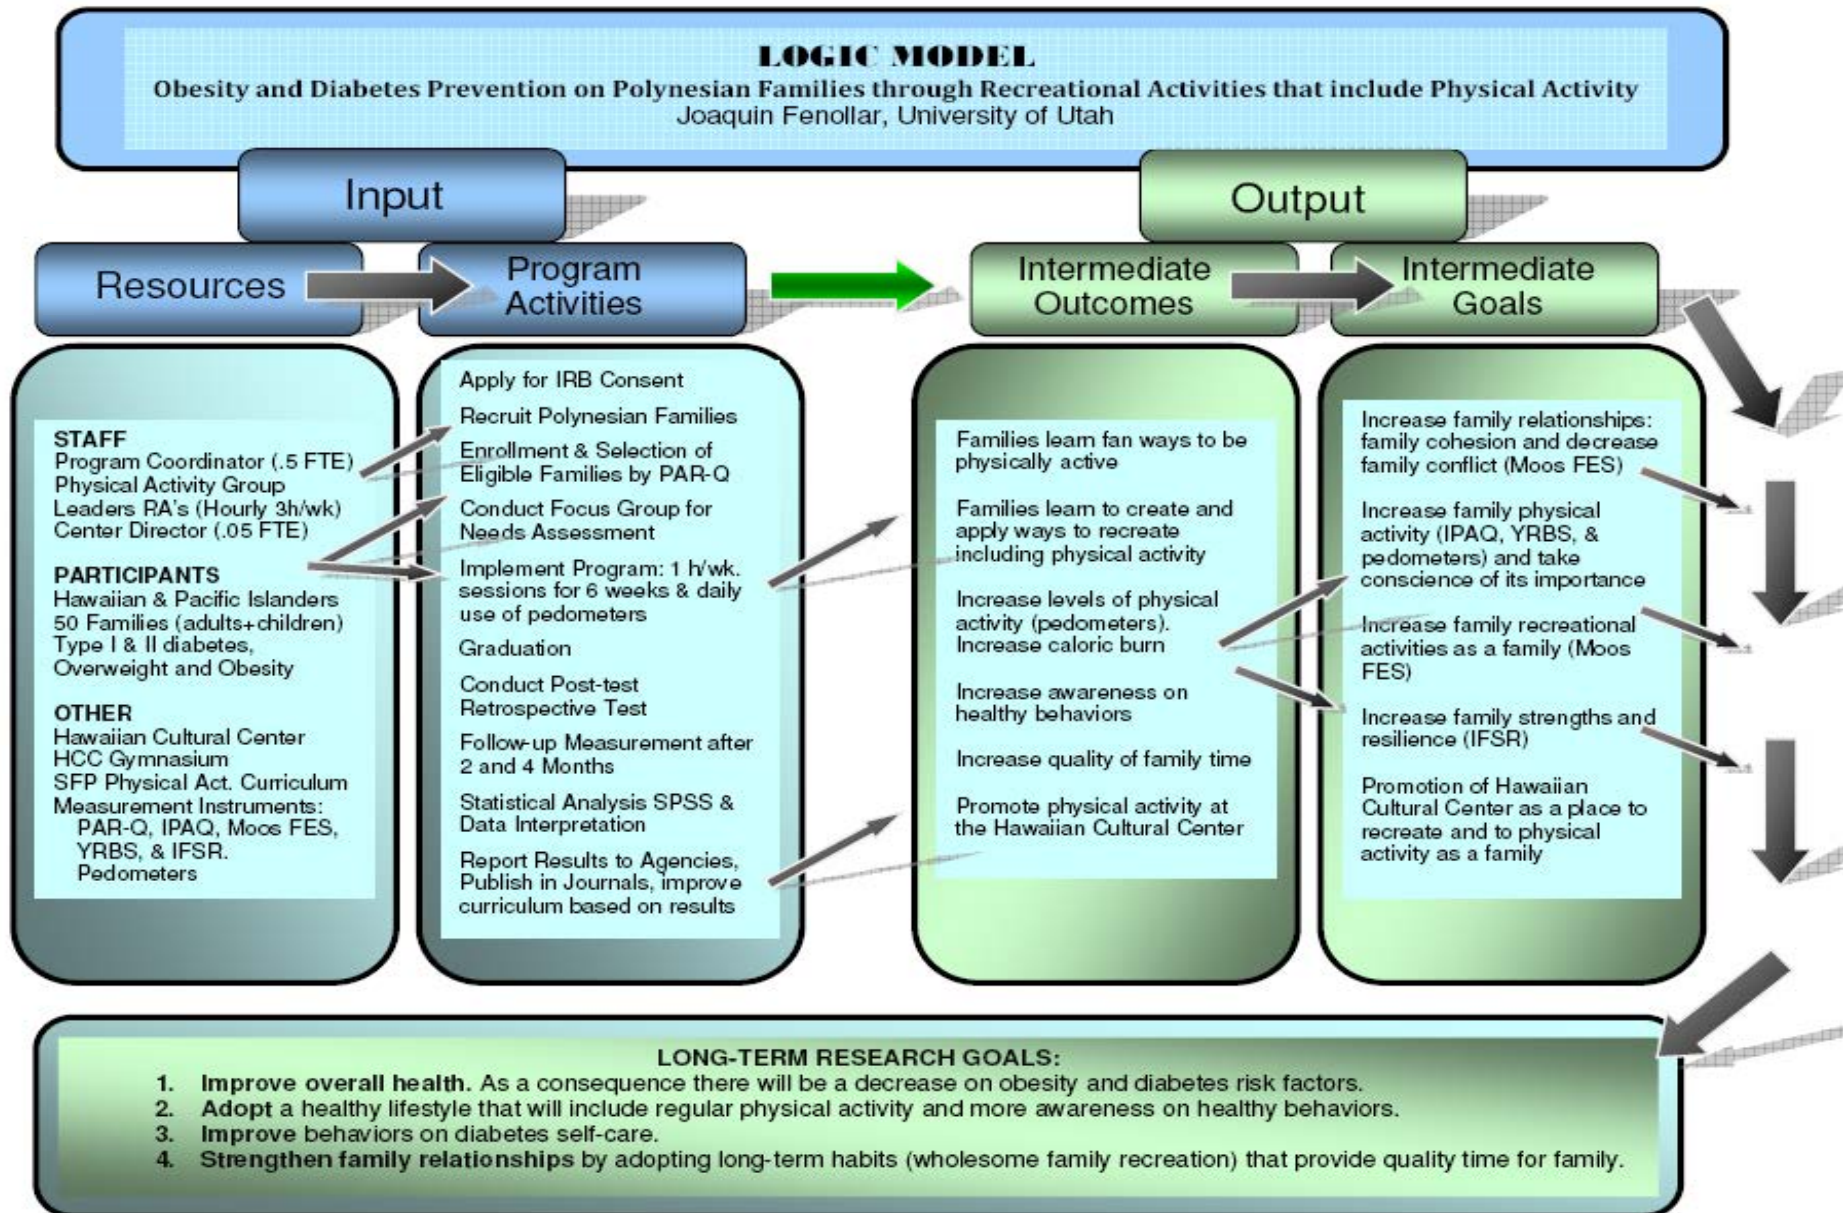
LOGIC MODEL

Obesity and Diabetes Prevention on Polynesian Families through Recreational Activities that include Physical Activity

Joaquin Fenollar, University of Utah

Input

Output

Resources

Program Activities

Intermediate Outcomes

Intermediate Goals

STAFF
Program Coordinator (.5 FTE)
Physical Activity Group Leaders RA's (Hourly 3h/wk)
Center Director (.05 FTE)

PARTICIPANTS
Hawaiian & Pacific Islanders
50 Families (adults+children)
Type I & II diabetes, Overweight and Obesity

OTHER
Hawaiian Cultural Center
HCC Gymnasium
SFP Physical Act. Curriculum
Measurement Instruments: PAR-Q, IPAQ, Moos FES, YRBS, & IFSR. Pedometers

Apply for IRB Consent

Recruit Polynesian Families

Enrollment & Selection of Eligible Families by PAR-Q

Conduct Focus Group for Needs Assessment

Implement Program: 1 h/wk. sessions for 6 weeks & daily use of pedometers

Graduation

Conduct Post-test Retrospective Test

Follow-up Measurement after 2 and 4 Months

Statistical Analysis SPSS & Data Interpretation

Report Results to Agencies, Publish in Journals, improve curriculum based on results

Families learn fan ways to be physically active

Families learn to create and apply ways to recreate including physical activity

Increase levels of physical activity (pedometers). Increase caloric burn

Increase awareness on healthy behaviors

Increase quality of family time

Promote physical activity at the Hawaiian Cultural Center

Increase family relationships: family cohesion and decrease family conflict (Moos FES)

Increase family physical activity (IPAQ, YRBS, & pedometers) and take conscience of its importance

Increase family recreational activities as a family (Moos FES)

Increase family strengths and resilience (IFSR)

Promotion of Hawaiian Cultural Center as a place to recreate and to physical activity as a family

LONG-TERM RESEARCH GOALS:
1. Improve overall health. As a consequence there will be a decrease on obesity and diabetes risk factors.
2. Adopt a healthy lifestyle that will include regular physical activity and more awareness on healthy behaviors.
3. Improve behaviors on diabetes self-care.
4. Strengthen family relationships by adopting long-term habits (wholesome family recreation) that provide quality time for family.